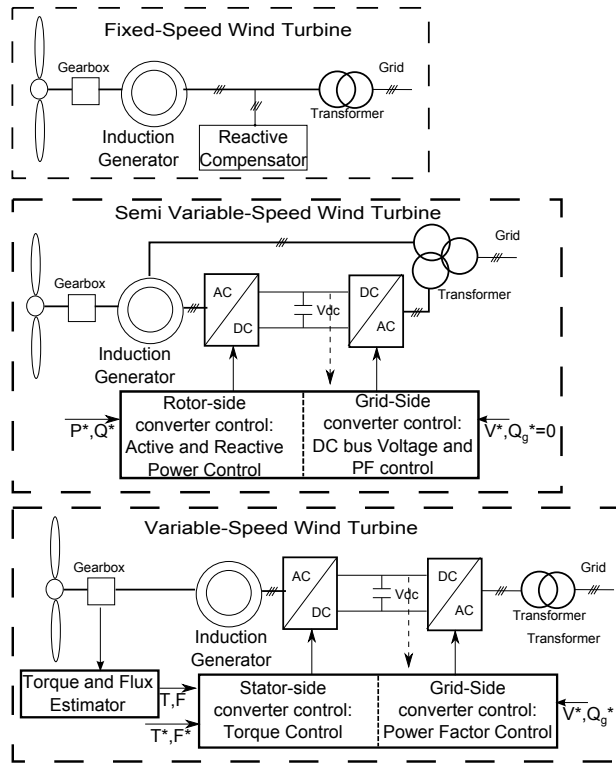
Fixed-Speed Wind Turbine

Gearbox

Induction Generator

Reactive Compensator

Grid

Transformer

Semi Variable-Speed Wind Turbine

Grid

Gearbox

AC

DC

Vdc

DC

AC

Transformer

Induction Generator

$P^*, Q^*$

Rotor-side converter control: Active and Reactive Power Control

Grid-Side converter control: DC bus Voltage and PF control

$V^*, Q_g^*=0$

Variable-Speed Wind Turbine

Gearbox

AC

DC

Vdc

DC

AC

Grid

Induction Generator

Transformer

Transformer

Torque and Flux Estimator

T,F

$T^*, F^*$

Stator-side converter control: Torque Control

Grid-Side converter control: Power Factor Control

$V^*, Q_g^*$